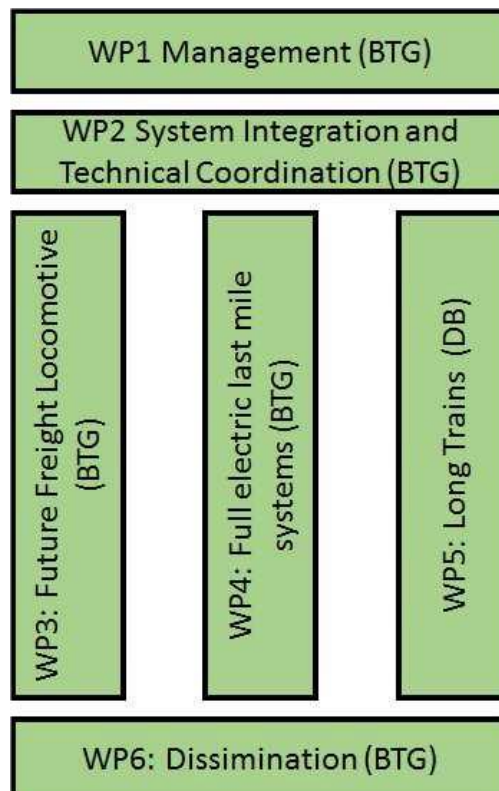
WP1 Management (BTG)

WP2 System Integration and Technical Coordination (BTG)

WP3: Future Freight Locomotive (BTG)

WP4: Full electric last mile systems (BTG)

WP5: Long Trains (DB)

WP6: Dissimination (BTG)